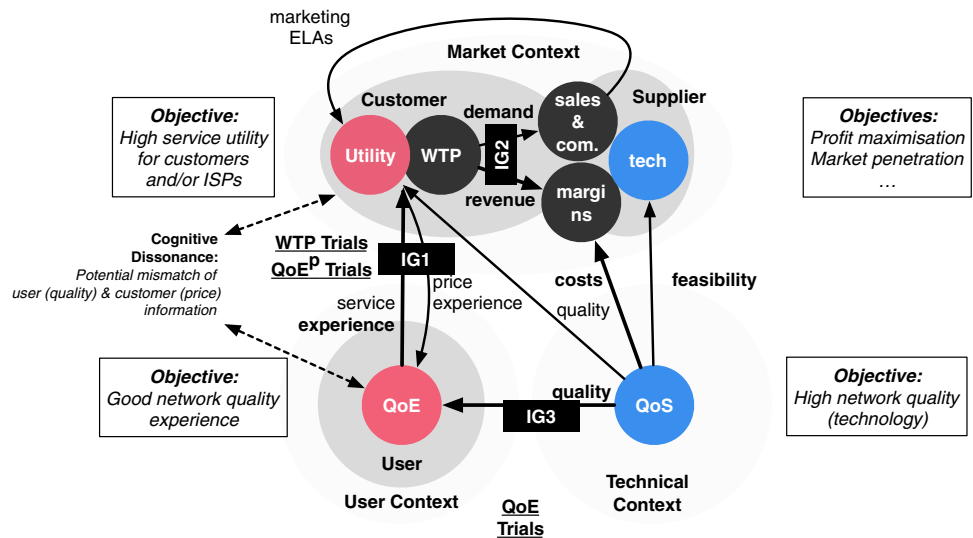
marketing ELAs

Market Context

Customer

Supplier

Objective:
High service utility for customers and/or ISPs

Utility

WTP

demand

IG2

revenue

sales & com.

margins

tech

Objectives:
Profit maximisation
Market penetration
…

Cognitive Dissonance:
Potential mismatch of user (quality) & customer (price) information

WTP Trials
QoE$^p$ Trials

IG1

price experience

service experience

costs

quality

feasibility

Objective:
Good network quality experience

QoE

quality

IG3

QoS

Objective:
High network quality (technology)

User

User Context

Technical Context

QoE Trials